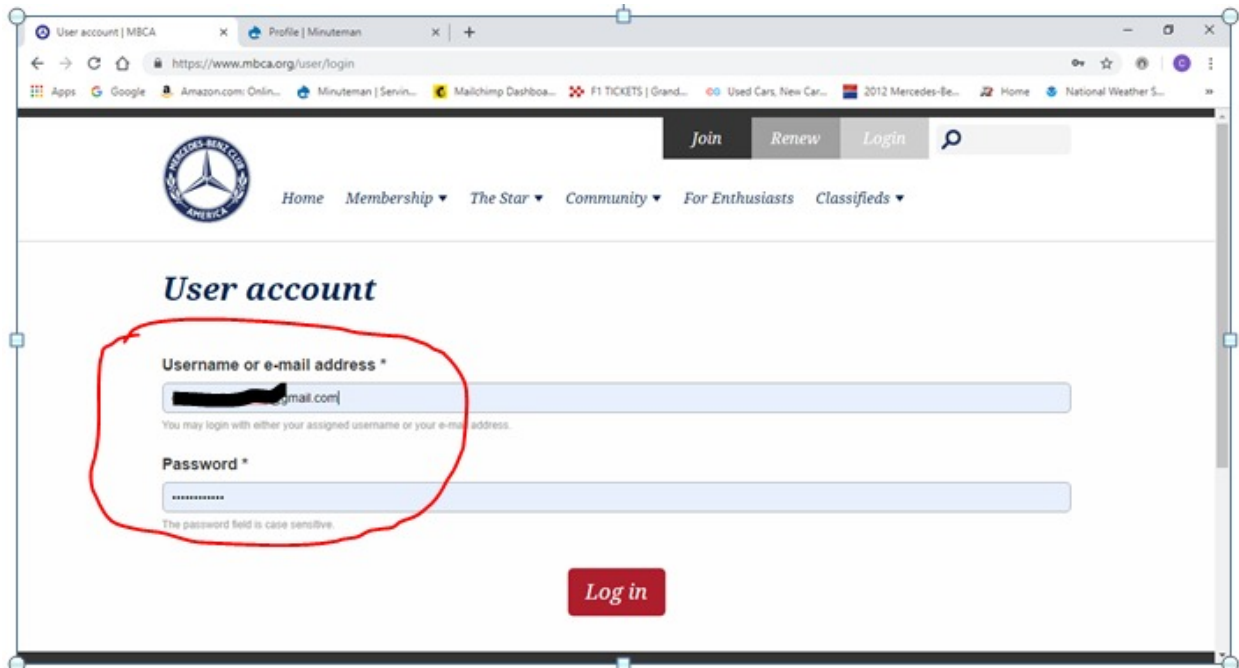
User account | MBCA ×
Profile | Minuteman ×
+

https://www.mbca.org/user/login

Apps Google Amazon.com: Onlin... Minuteman | Servin... Mailchimp Dashboa... F1 TICKETS | Grand... Used Cars, New Car... 2012 Mercedes-Be... Home National Weather S...

Join Renew Login

MERCEDES-BENZ CLUB AMERICA

Home Membership ▾ The Star ▾ Community ▾ For Enthusiasts Classifieds ▾

User account

Username or e-mail address *

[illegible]@gmail.com

You may login with either your assigned username or your e-mail address.

Password *

·············

The password field is case sensitive.

Log in